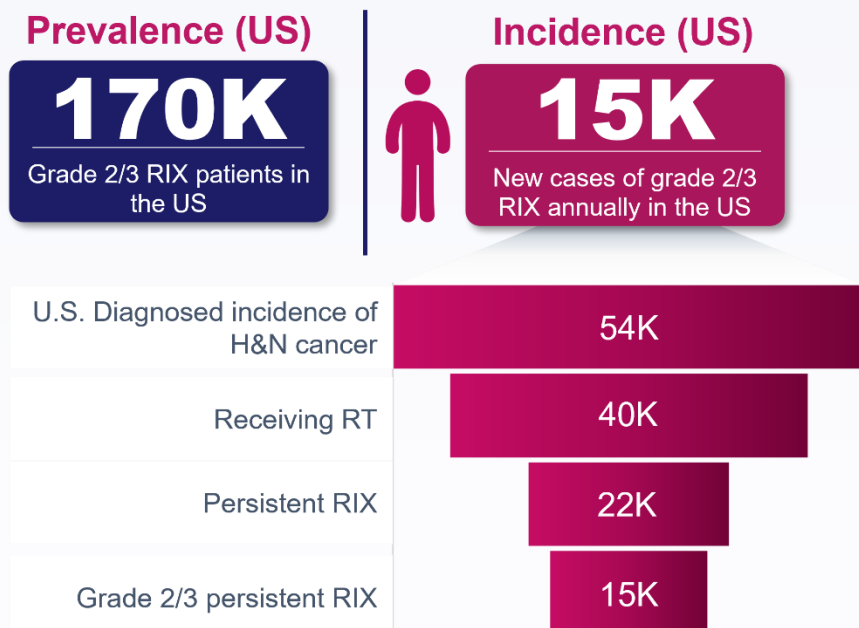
Prevalence (US)

170K

Grade 2/3 RIX patients in the US

Incidence (US)

15K

New cases of grade 2/3 RIX annually in the US

U.S. Diagnosed incidence of H&N cancer

54K

Receiving RT

40K

Persistent RIX

22K

Grade 2/3 persistent RIX

15K